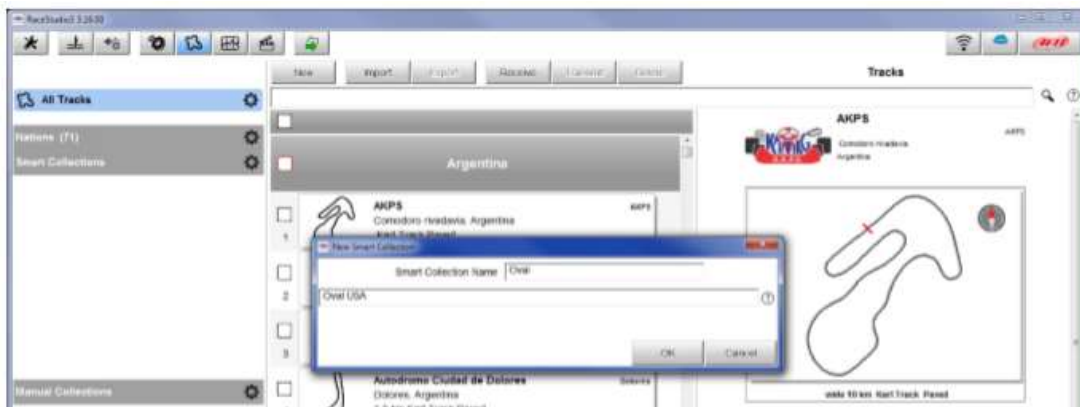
RaceStudio3 3.26.30

New Import Export Receive Transmit Delete

Tracks

All Tracks

Nations (71)

Smart Collections

Argentina

AKPS
Comodoro rivadavia, Argentina
Kart Track Paved
AKPS

1

2

3

New Smart Collection

Smart Collection Name Oval

Oval USA

OK Cancel

Autodromo Ciudad de Dolores
Dolores, Argentina
Dolores

Manual Collections

AKPS
Comodoro rivadavia
Argentina
AKPS

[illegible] Kart Track Paved